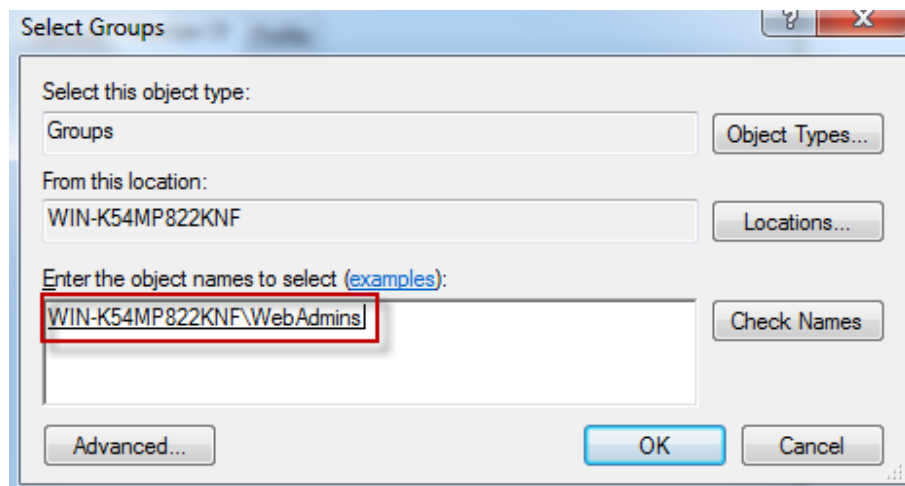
Select Groups

?

X

Select this object type:

Groups

Object Types...

From this location:

WIN-K54MP822KNF

Locations...

Enter the object names to select (examples):

WIN-K54MP822KNF\WebAdmins

Check Names

Advanced...

OK

Cancel